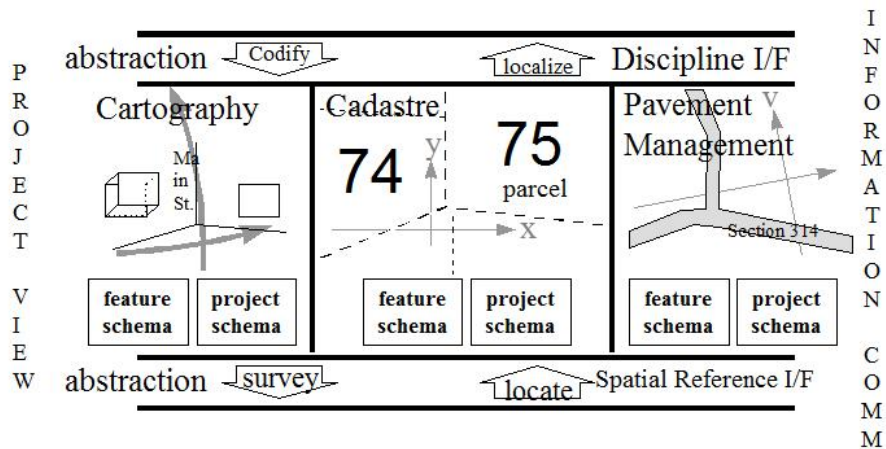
P R O J E C T V I E W

abstraction Codify localize Discipline I/F

Cartography

Ma in St.

feature schema

project schema

Cadastre

74

y

75

parcel

x

feature schema

project schema

Pavement Management

y

Section 314

feature schema

project schema

abstraction survey locate Spatial Reference I/F

I N F O R M A T I O N C O M M